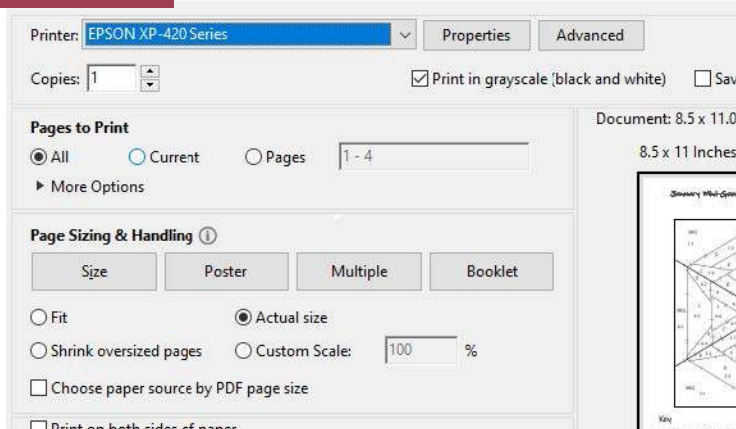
Printer: EPSON XP-420 Series
Properties
Advanced
Copies: 1
Print in grayscale (black and white)
Sav

Pages to Print
All
Current
Pages
1 - 4
More Options

Page Sizing & Handling

Size
Poster
Multiple
Booklet

Fit
Actual size
Shrink oversized pages
Custom Scale:
100
%
Choose paper source by PDF page size

Print on both sides of paper

Document: 8.5 x 11.0
8.5 x 11 Inches

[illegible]
Key